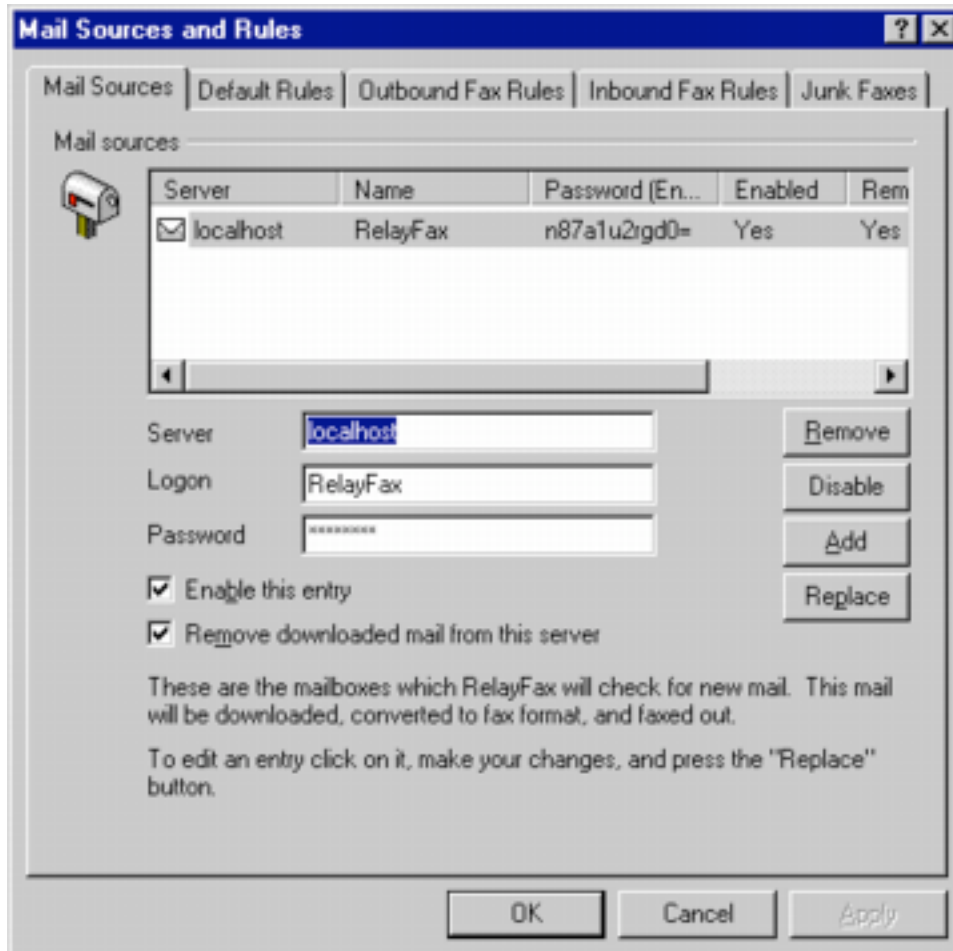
Mail Sources and Rules

? X

Mail Sources | Default Rules | Outbound Fax Rules | Inbound Fax Rules | Junk Faxes

Mail sources

| Server | Name | Password (En... | Enabled | Rem |
|---|---|---|---|---|
| localhost | RelayFax | n87a1u2rgd0= | Yes | Yes |

Server localhost

Logon RelayFax

Password ********

Remove

Disable

Add

Replace

Enable this entry

Remove downloaded mail from this server

These are the mailboxes which RelayFax will check for new mail. This mail will be downloaded, converted to fax format, and faxed out.

To edit an entry click on it, make your changes, and press the "Replace" button.

OK Cancel Apply